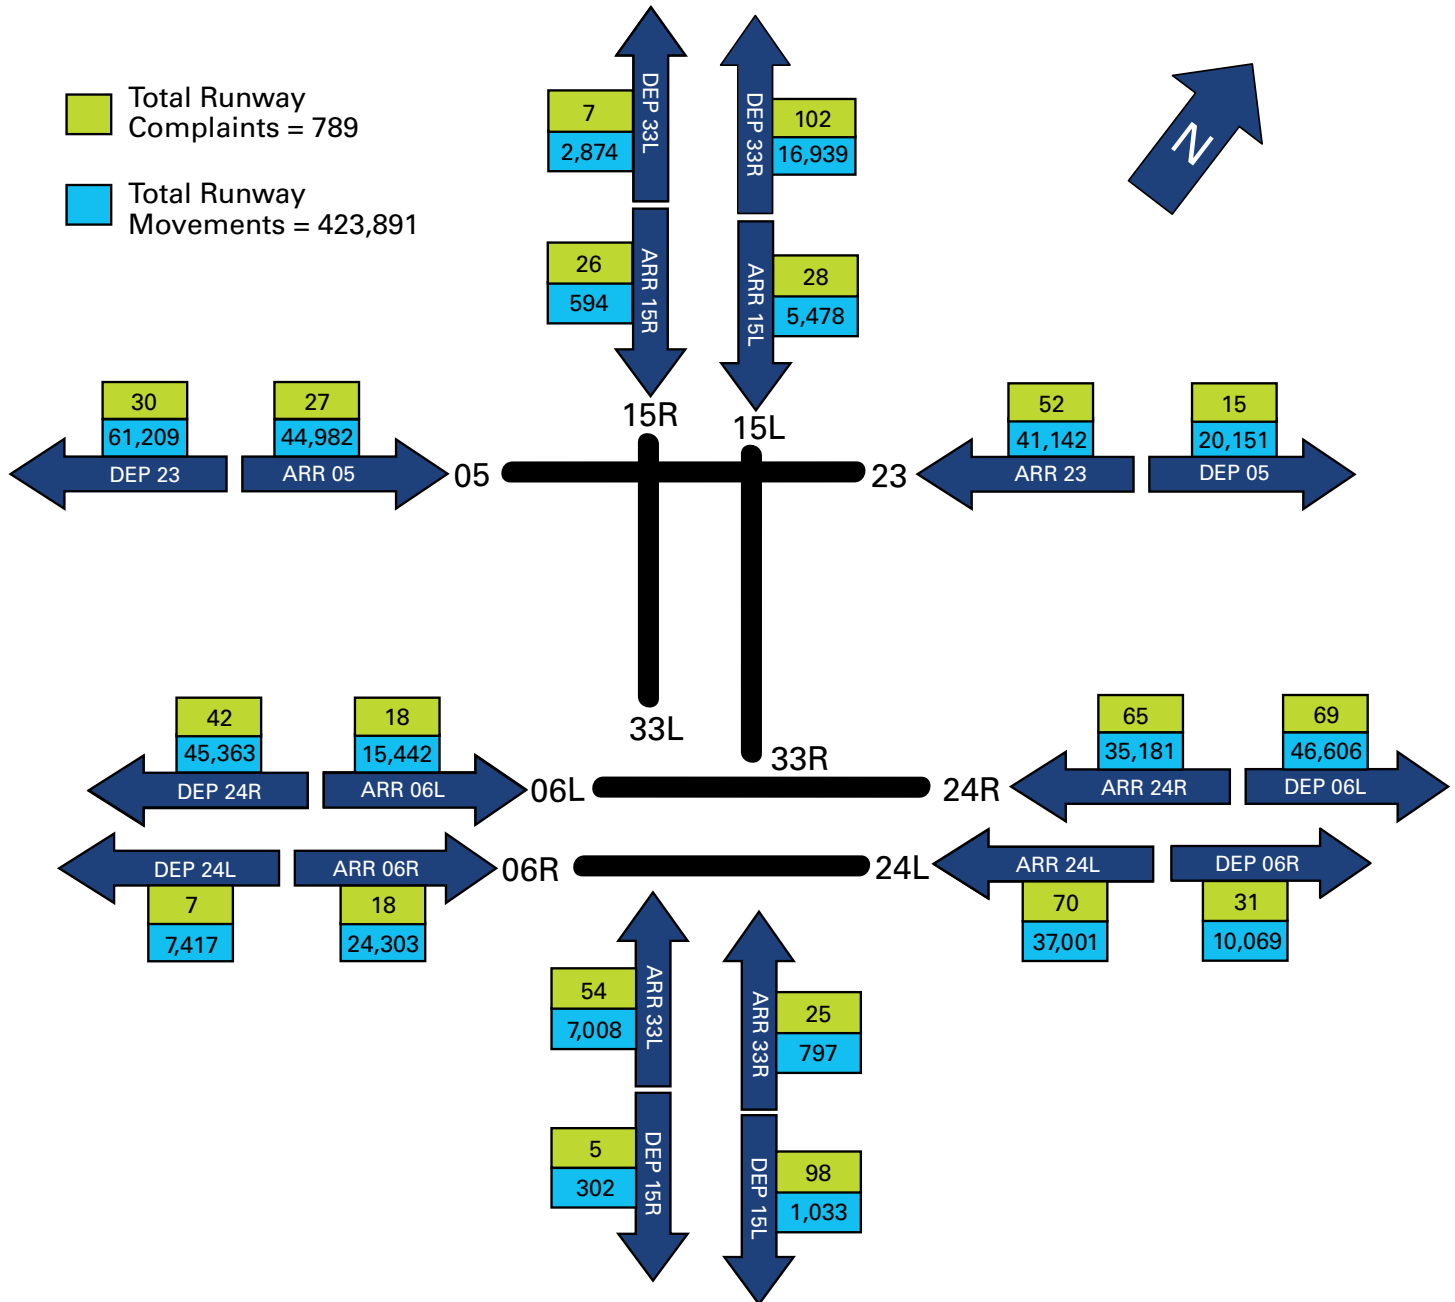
Total Runway Complaints = 789

Total Runway Movements = 423,891

N

7
2,874
DEP 33L

DEP 33R
102
16,939

26
594
ARR 15R

ARR 15L
28
5,478

15R
15L

30
61,209
DEP 23

27
44,982
ARR 05

05

23

52
41,142
ARR 23

15
20,151
DEP 05

33L
33R

42
45,363
DEP 24R

18
15,442
ARR 06L

06L

24R

65
35,181
ARR 24R

69
46,606
DEP 06L

DEP 24L
7
7,417

ARR 06R
18
24,303

06R

24L

ARR 24L
70
37,001

DEP 06R
31
10,069

54
7,008
ARR 33L

ARR 33R
25
797

5
302
DEP 15R

DEP 15L
98
1,033